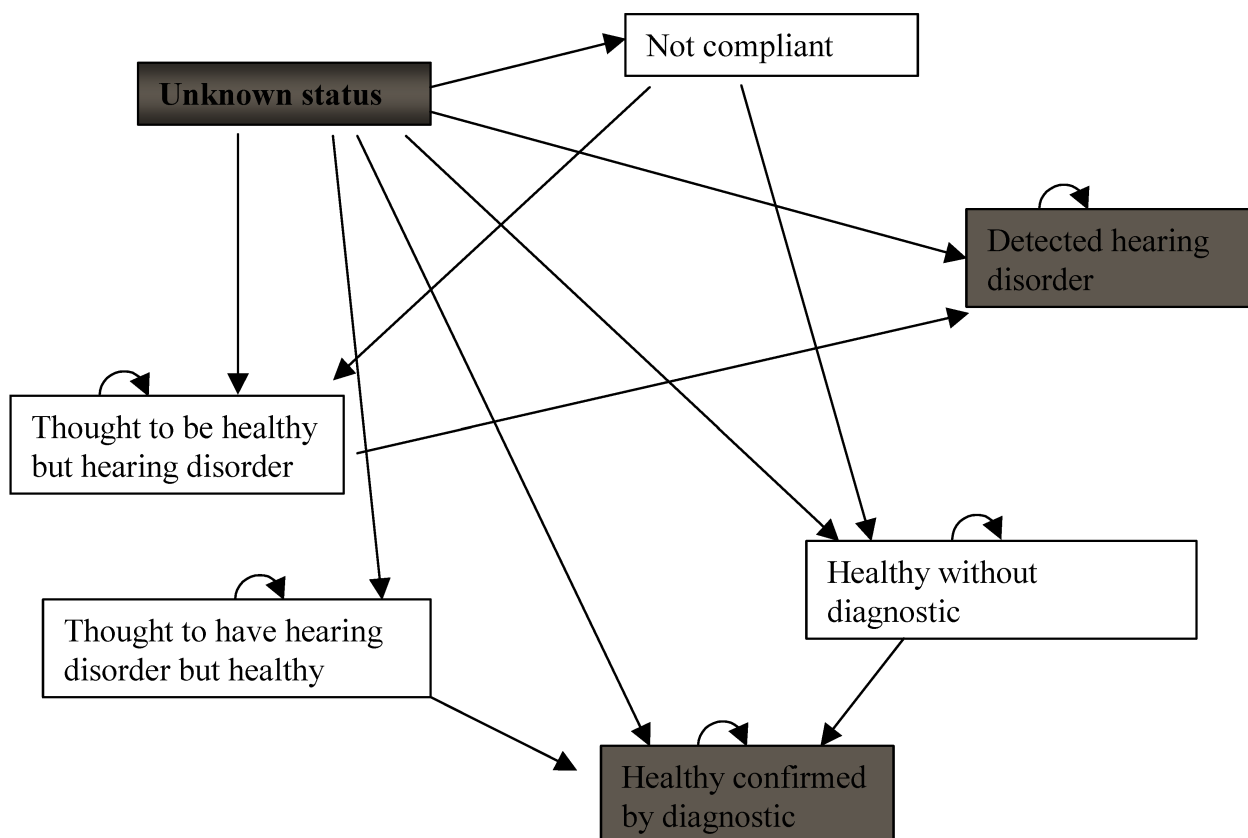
Not compliant

Unknown status

Detected hearing disorder

Thought to be healthy but hearing disorder

Healthy without diagnostic

Thought to have hearing disorder but healthy

Healthy confirmed by diagnostic